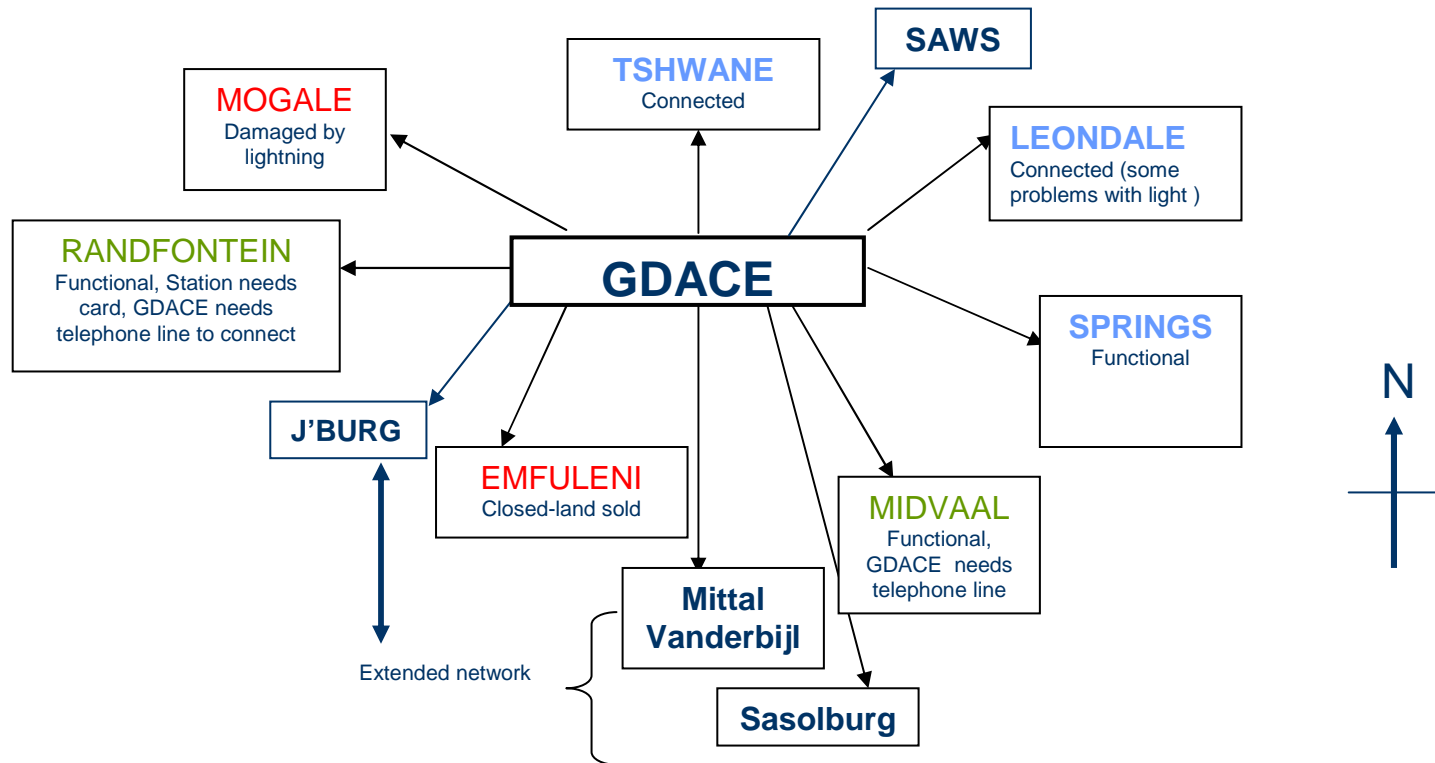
MOGALE
Damaged by lightning

TSHWANE
Connected

SAWS

LEONDALE
Connected (some problems with light )

RANDFONTEIN
Functional, Station needs card, GDACE needs telephone line to connect

GDACE

SPRINGS
Functional

N

J'BURG

EMFULENI
Closed-land sold

MIDVAAL
Functional, GDACE needs telephone line

Mittal Vanderbijl

Extended network

Sasolburg